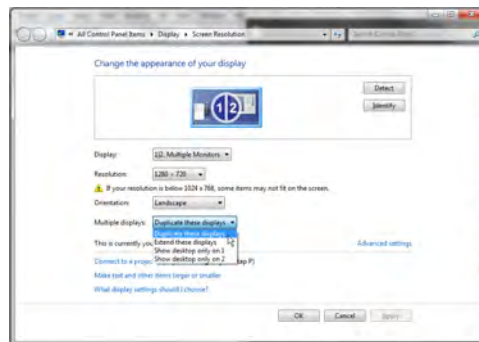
« All Control Panel Items ▸ Display ▸ Screen Resolution

Search Control Panel

Change the appearance of your display

Detect

Identify

1|2

Display: 1|2. Multiple Monitors

Resolution: 1280 × 720

If your resolution is below 1024 x 768, some items may not fit on the screen.

Orientation: Landscape

Multiple displays: Duplicate these displays

Duplicate these displays
Extend these displays
Show desktop only on 1
Show desktop only on 2

This is currently you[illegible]

Advanced settings

Connect to a projec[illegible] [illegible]ap P)

Make text and other items larger or smaller

What display settings should I choose?

OK Cancel Apply